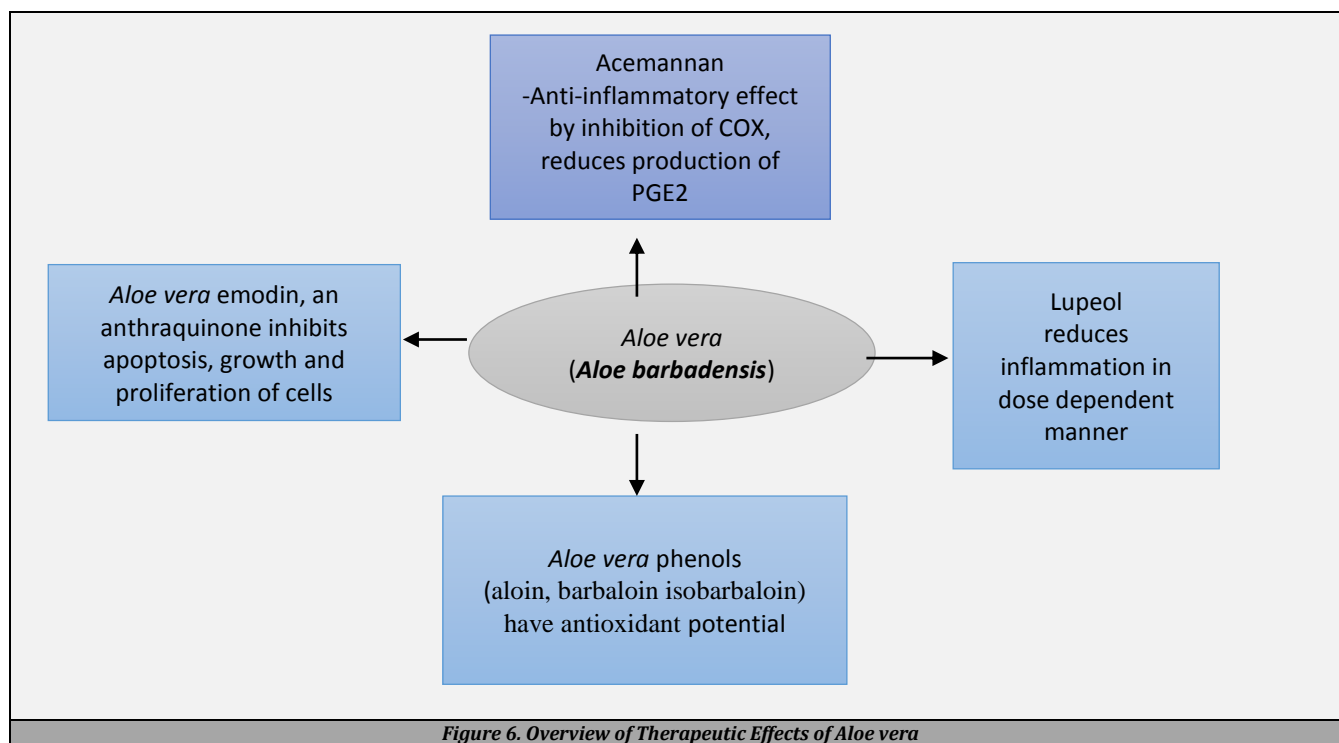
Acemannan
-Anti-inflammatory effect by inhibition of COX, reduces production of PGE2

Aloe vera emodin, an anthraquinone inhibits apoptosis, growth and proliferation of cells

Aloe vera
(Aloe barbadensis)

Lupeol reduces inflammation in dose dependent manner

Aloe vera phenols (aloin, barbaloin isobarbaloin) have antioxidant potential

Figure 6. Overview of Therapeutic Effects of Aloe vera